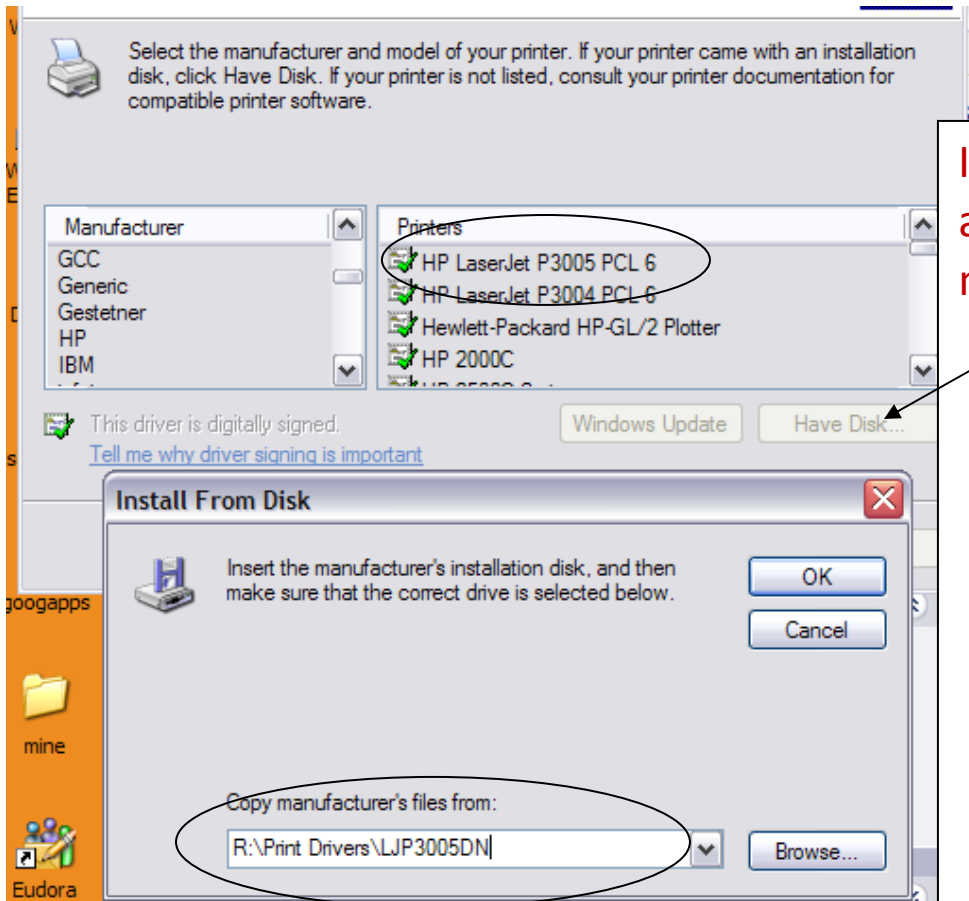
Select the manufacturer and model of your printer. If your printer came with an installation disk, click Have Disk. If your printer is not listed, consult your printer documentation for compatible printer software.

I
a
n

Manufacturer
GCC
Generic
Gestetner
HP
IBM

Printers
HP LaserJet P3005 PCL 6
HP LaserJet P3004 PCL 6
Hewlett-Packard HP-GL/2 Plotter
HP 2000C

This driver is digitally signed.
Tell me why driver signing is important

Windows Update
Have Disk...

Install From Disk

Insert the manufacturer's installation disk, and then make sure that the correct drive is selected below.

OK
Cancel

Copy manufacturer's files from:
R:\Print Drivers\LJP3005DN
Browse...

googapps
mine
Eudora